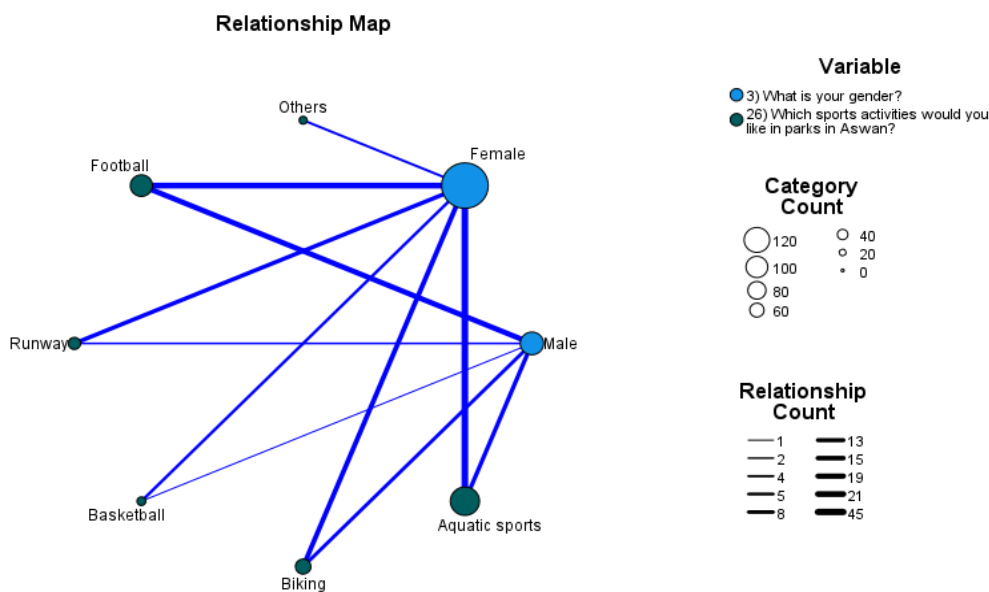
Relationship Map

Others
Football
Female
Runway
Male
Basketball
Aquatic sports
Biking

Variable
3) What is your gender?
26) Which sports activities would you like in parks in Aswan?

Category Count
120
100
80
60
40
20
0

Relationship Count
1
2
4
5
8
13
15
19
21
45